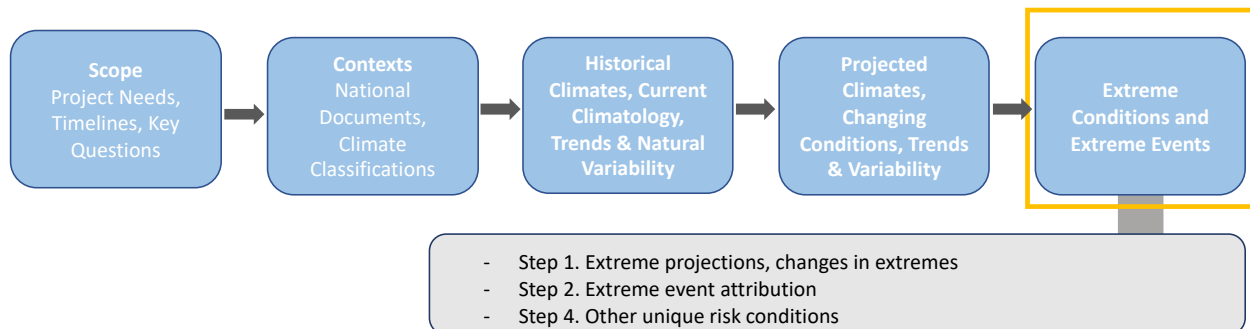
Scope
Project Needs, Timelines, Key Questions

Contexts
National Documents, Climate Classifications

Historical Climates, Current Climatology, Trends & Natural Variability

Projected Climates, Changing Conditions, Trends & Variability

Extreme Conditions and Extreme Events

- Step 1. Extreme projections, changes in extremes
- Step 2. Extreme event attribution
- Step 4. Other unique risk conditions